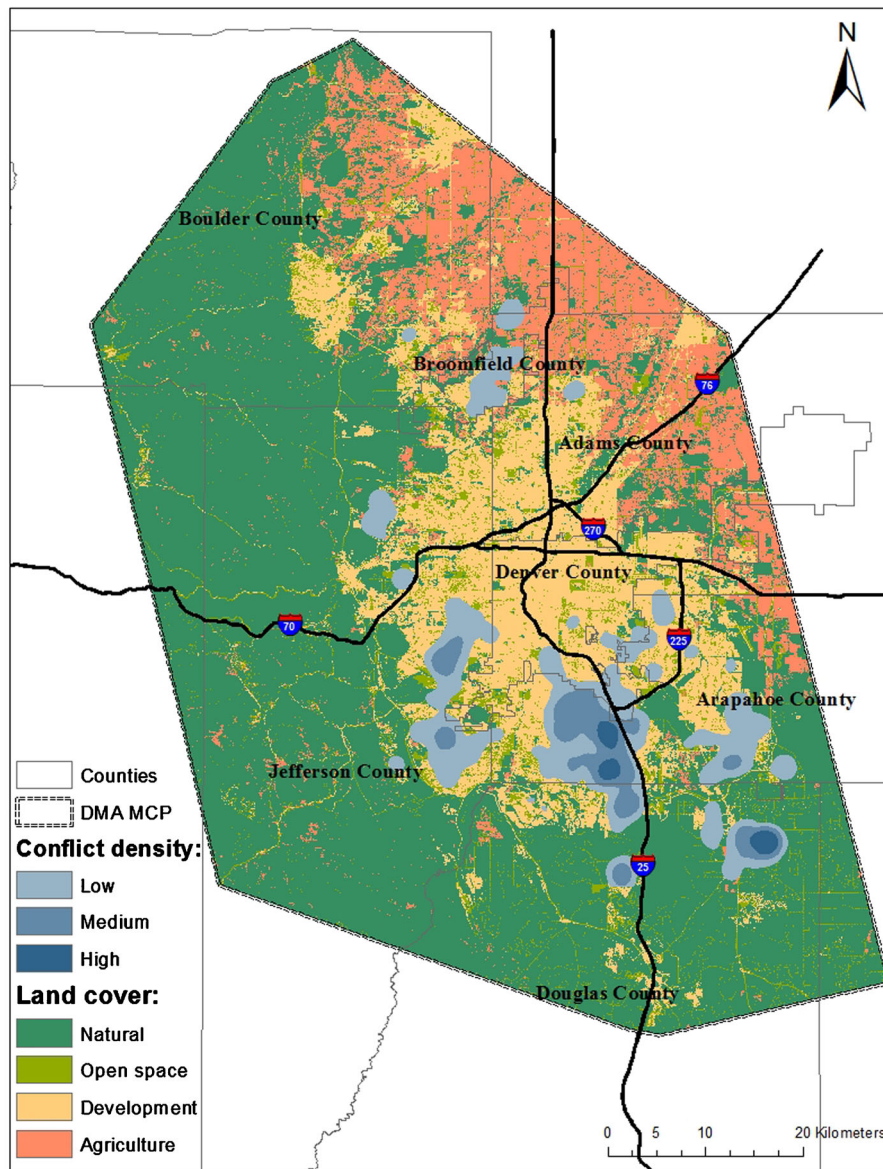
N

Boulder County

Broomfield County

76

Adams County

270

Denver County

70

225

Arapahoe County

Jefferson County

25

Douglas County

Counties
DMA MCP
Conflict density:
Low
Medium
High
Land cover:
Natural
Open space
Development
Agriculture

0 5 10 20 Kilometers